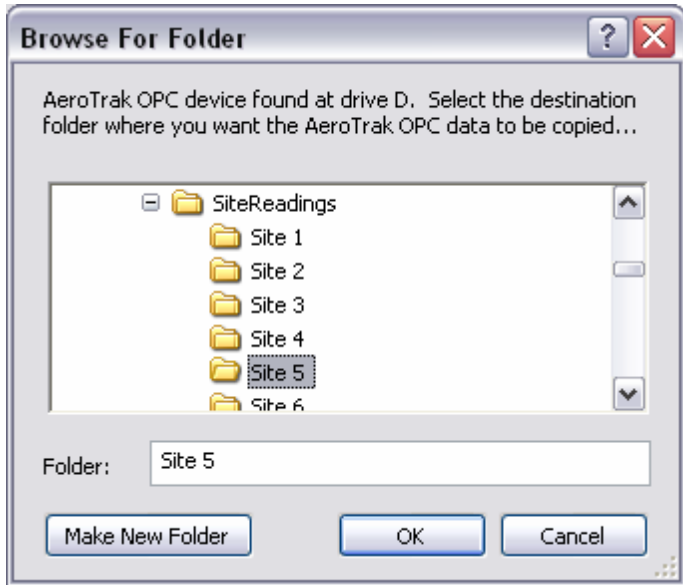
Browse For Folder

AeroTrak OPC device found at drive D. Select the destination folder where you want the AeroTrak OPC data to be copied...

SiteReadings
Site 1
Site 2
Site 3
Site 4
Site 5
Site 6

Folder: Site 5

Make New Folder
OK
Cancel